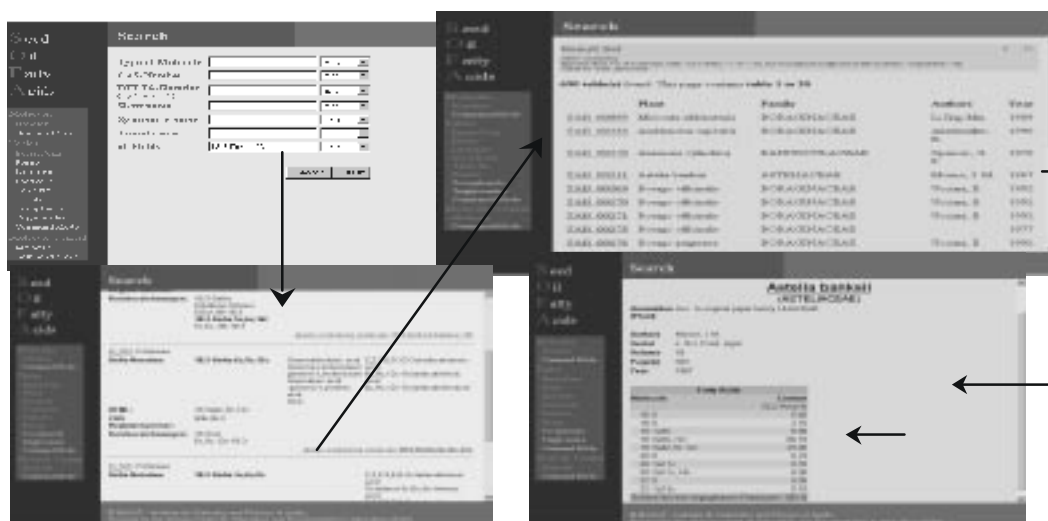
Seed
Oil
Fatty
Acids

Search

Typ of Molecule
CAS Number
Fatty Acid Name
Synonym
Formula
All Fields

Search
Seed
Oil
Fatty
Acids

Search

Seed
Oil
Fatty
Acids

Search

| Plant | Family | Authors | Year |
|---|---|---|---|
| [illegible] | BORAGINACEAE | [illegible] | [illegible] |
| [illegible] | BORAGINACEAE | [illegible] | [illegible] |
| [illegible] | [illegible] | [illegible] | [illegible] |
| Asteria banksii | ASTERACEAE | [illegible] | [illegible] |
| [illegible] | BORAGINACEAE | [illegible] | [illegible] |
| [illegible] | BORAGINACEAE | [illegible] | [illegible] |
| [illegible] | BORAGINACEAE | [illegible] | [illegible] |
| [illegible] | BORAGINACEAE | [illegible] | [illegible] |
| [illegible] | BORAGINACEAE | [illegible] | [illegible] |

Seed
Oil
Fatty
Acids

Search

Astelia banksii
(ASTELIACEAE)

Seed
Oil
Fatty
Acids

Search